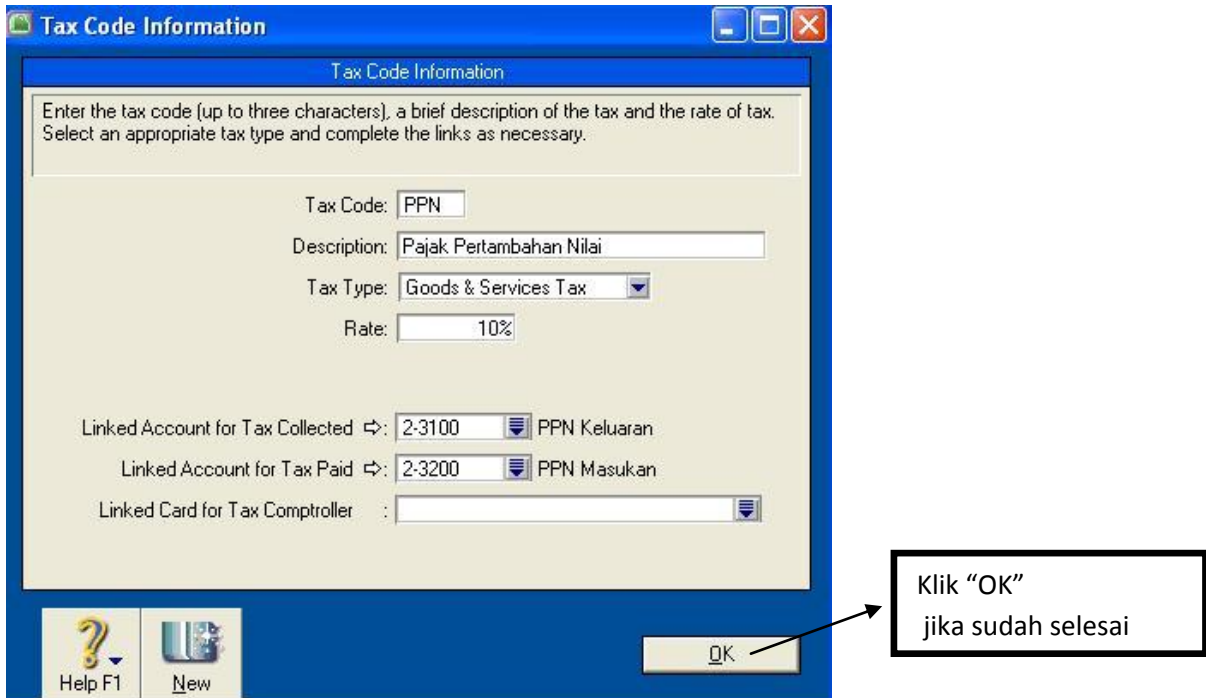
Tax Code Information

Tax Code Information

Enter the tax code (up to three characters), a brief description of the tax and the rate of tax. Select an appropriate tax type and complete the links as necessary.

Tax Code: PPN

Description: Pajak Pertambahan Nilai

Tax Type: Goods & Services Tax

Rate: 10%

Linked Account for Tax Collected ⇨: 2-3100 PPN Keluaran

Linked Account for Tax Paid ⇨: 2-3200 PPN Masukan

Linked Card for Tax Comptroller :

Help F1

New

OK

Klik "OK"
jika sudah selesai